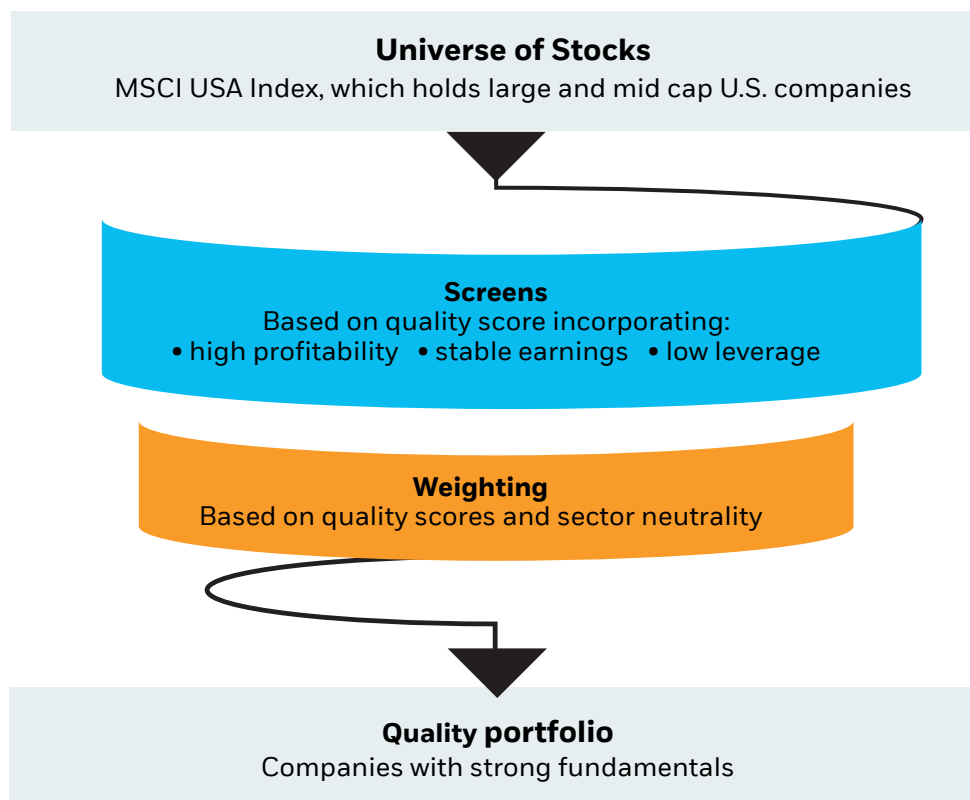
Universe of Stocks
MSCI USA Index, which holds large and mid cap U.S. companies

Screens
Based on quality score incorporating:
• high profitability • stable earnings • low leverage

Weighting
Based on quality scores and sector neutrality

Quality portfolio
Companies with strong fundamentals